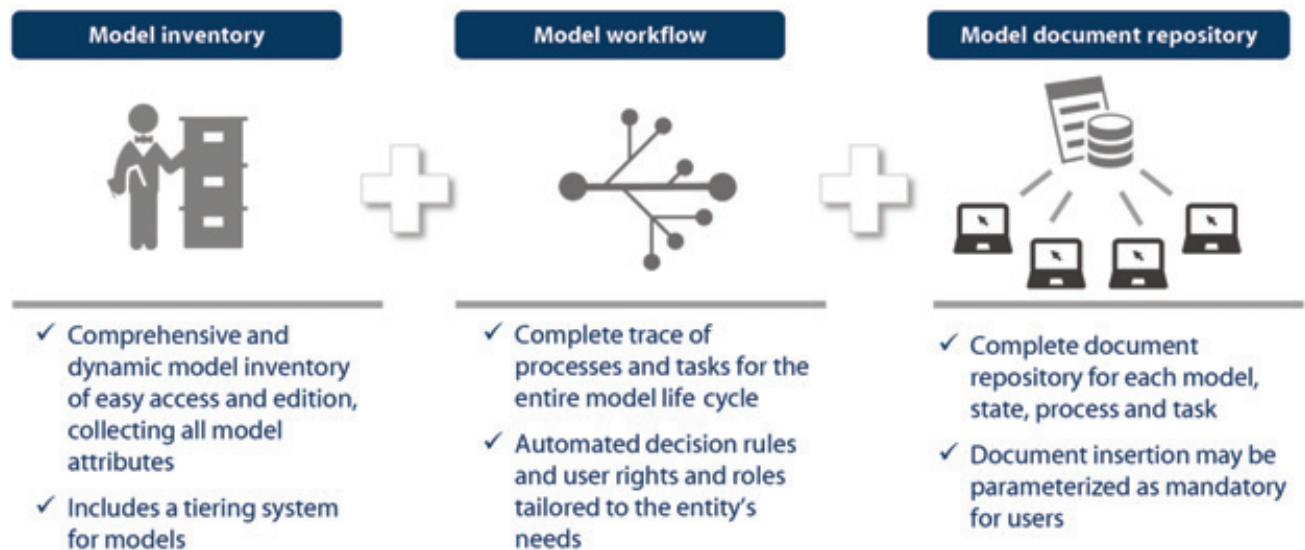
Model inventory

✓ Comprehensive and dynamic model inventory of easy access and edition, collecting all model attributes

✓ Includes a tiering system for models

Model workflow

✓ Complete trace of processes and tasks for the entire model life cycle

✓ Automated decision rules and user rights and roles tailored to the entity's needs

Model document repository

✓ Complete document repository for each model, state, process and task

✓ Document insertion may be parameterized as mandatory for users